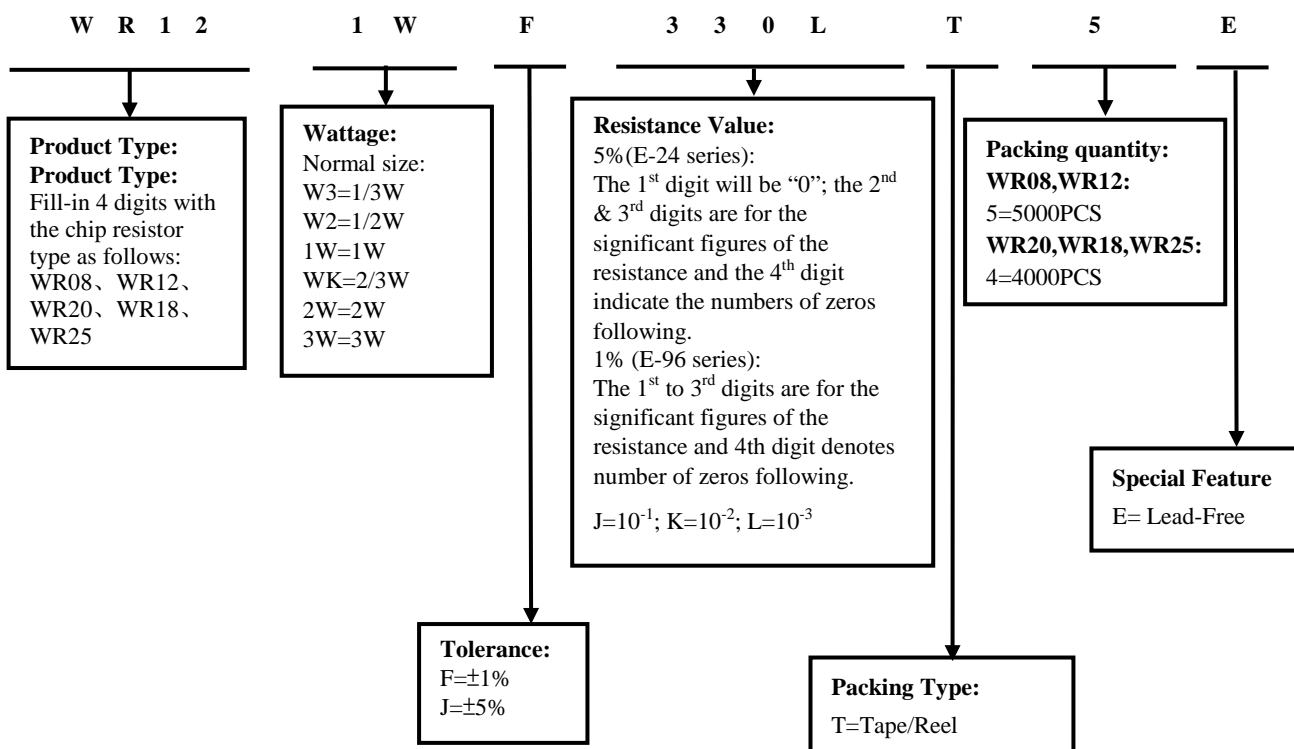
W R 1 2    1 W    F    3 3 0 L    T    5    E

**Product Type:**
**Product Type:**
Fill-in 4 digits with the chip resistor type as follows:
WR08、WR12、WR20、WR18、WR25

**Wattage:**
Normal size:
W3=1/3W
W2=1/2W
1W=1W
WK=2/3W
2W=2W
3W=3W

**Resistance Value:**
5%(E-24 series):
The 1$^{st}$ digit will be "0"; the 2$^{nd}$ & 3$^{rd}$ digits are for the significant figures of the resistance and the 4$^{th}$ digit indicate the numbers of zeros following.
1% (E-96 series):
The 1$^{st}$ to 3$^{rd}$ digits are for the significant figures of the resistance and 4th digit denotes number of zeros following.

J=$10^{-1}$; K=$10^{-2}$; L=$10^{-3}$

**Packing quantity:**
**WR08,WR12:**
5=5000PCS
**WR20,WR18,WR25:**
4=4000PCS

**Special Feature**
E= Lead-Free

**Tolerance:**
F=±1%
J=±5%

**Packing Type:**
T=Tape/Reel